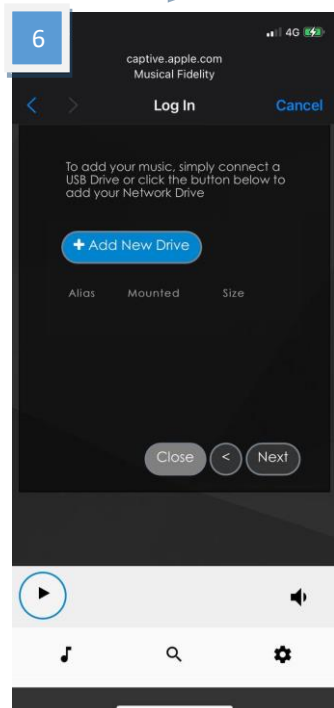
6

4G

captive.apple.com
Musical Fidelity

Log In

Cancel

To add your music, simply connect a USB Drive or click the button below to add your Network Drive

+ Add New Drive

| Alias | Mounted | Size |
|---|---|---|

Close

<

Next